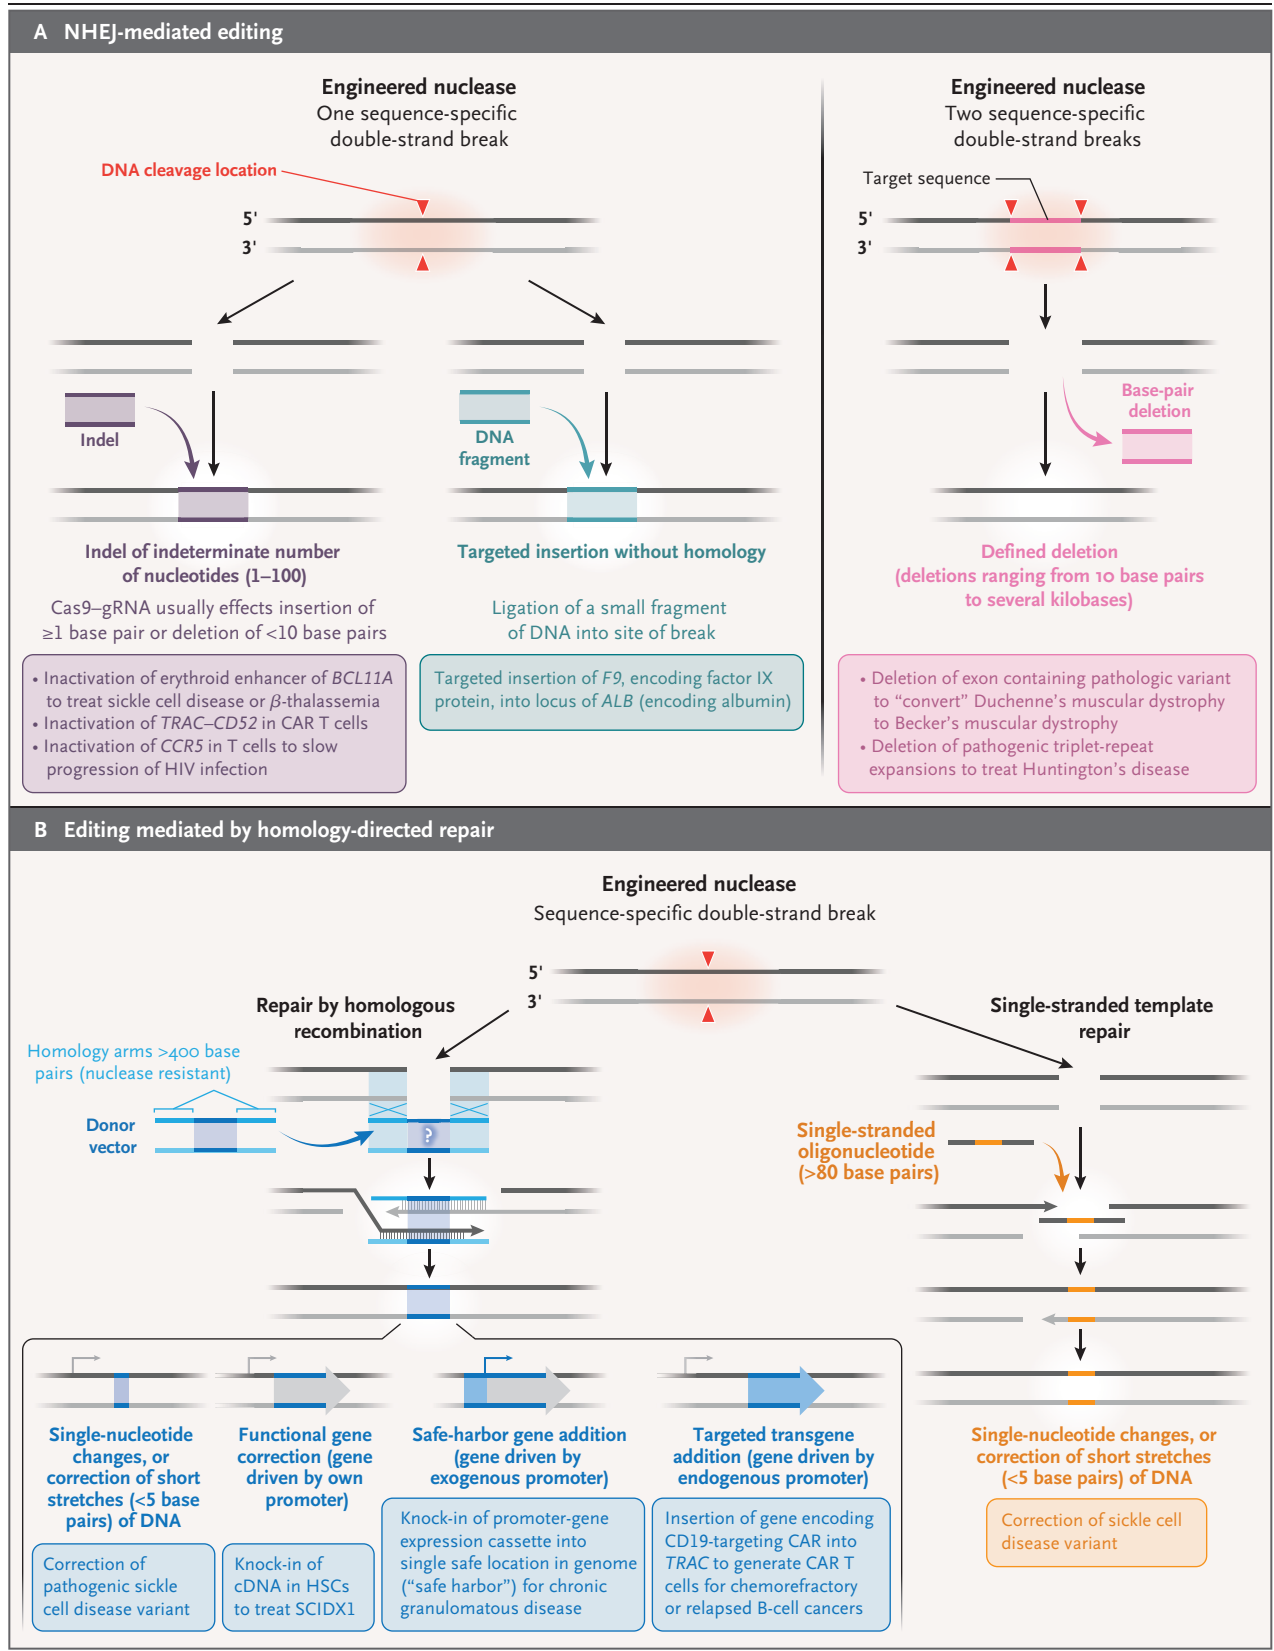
A NHEJ-mediated editing

Engineered nuclease
One sequence-specific double-strand break

DNA cleavage location

5'
3'

Indel

DNA fragment

Indel of indeterminate number of nucleotides (1–100)

Cas9–gRNA usually effects insertion of ≥1 base pair or deletion of <10 base pairs

• Inactivation of erythroid enhancer of *BCL11A* to treat sickle cell disease or β-thalassemia
• Inactivation of *TRAC–CD52* in CAR T cells
• Inactivation of *CCR5* in T cells to slow progression of HIV infection

Targeted insertion without homology

Ligation of a small fragment of DNA into site of break

Targeted insertion of *F9*, encoding factor IX protein, into locus of *ALB* (encoding albumin)

Engineered nuclease
Two sequence-specific double-strand breaks

Target sequence

5'
3'

Base-pair deletion

Defined deletion (deletions ranging from 10 base pairs to several kilobases)

• Deletion of exon containing pathologic variant to "convert" Duchenne's muscular dystrophy to Becker's muscular dystrophy
• Deletion of pathogenic triplet-repeat expansions to treat Huntington's disease

B Editing mediated by homology-directed repair

Engineered nuclease
Sequence-specific double-strand break

5'
3'

Repair by homologous recombination

Homology arms >400 base pairs (nuclease resistant)

Donor vector

?

Single-stranded template repair

Single-stranded oligonucleotide (>80 base pairs)

Single-nucleotide changes, or correction of short stretches (<5 base pairs) of DNA

Correction of pathogenic sickle cell disease variant

Functional gene correction (gene driven by own promoter)

Knock-in of cDNA in HSCs to treat SCIDX1

Safe-harbor gene addition (gene driven by exogenous promoter)

Knock-in of promoter-gene expression cassette into single safe location in genome ("safe harbor") for chronic granulomatous disease

Targeted transgene addition (gene driven by endogenous promoter)

Insertion of gene encoding CD19-targeting CAR into *TRAC* to generate CAR T cells for chemorefractory or relapsed B-cell cancers

Single-nucleotide changes, or correction of short stretches (<5 base pairs) of DNA

Correction of sickle cell disease variant